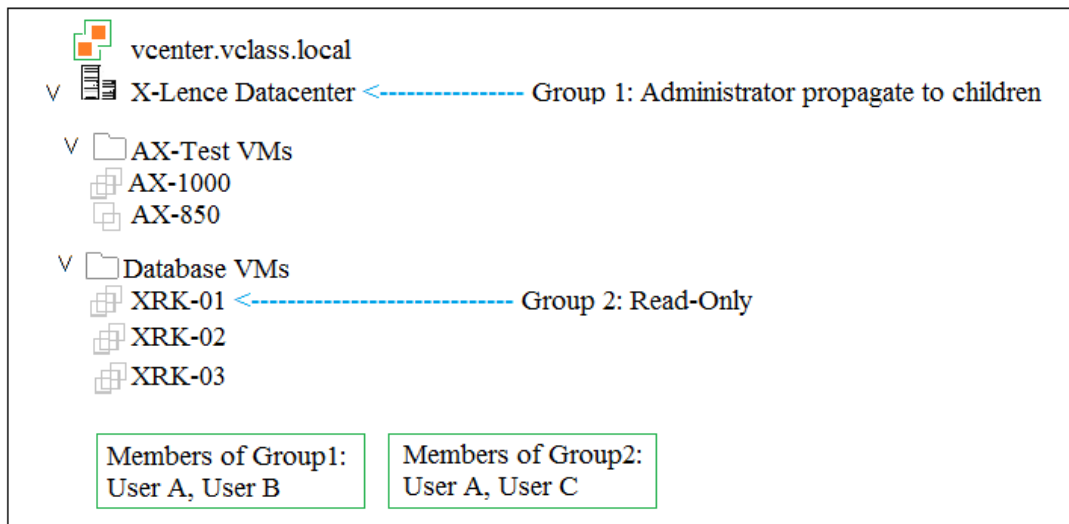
vcenter.vclass.local

X-Lence Datacenter <---------------- Group 1: Administrator propagate to children

AX-Test VMs

AX-1000

AX-850

Database VMs

XRK-01 <---------------------------- Group 2: Read-Only

XRK-02

XRK-03

Members of Group1: User A, User B

Members of Group2: User A, User C